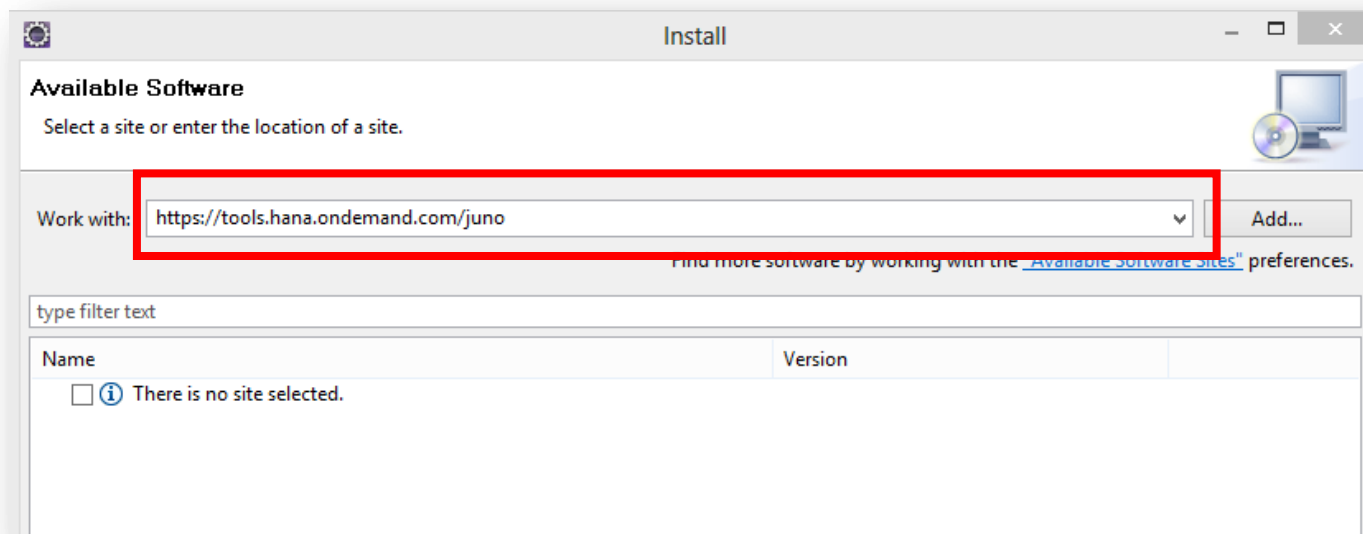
Install

Available Software

Select a site or enter the location of a site.

Work with: https://tools.hana.ondemand.com/juno

Add...

Find more software by working with the "Available Software Sites" preferences.

type filter text

| Name | Version |
|---|---|
| There is no site selected. | |